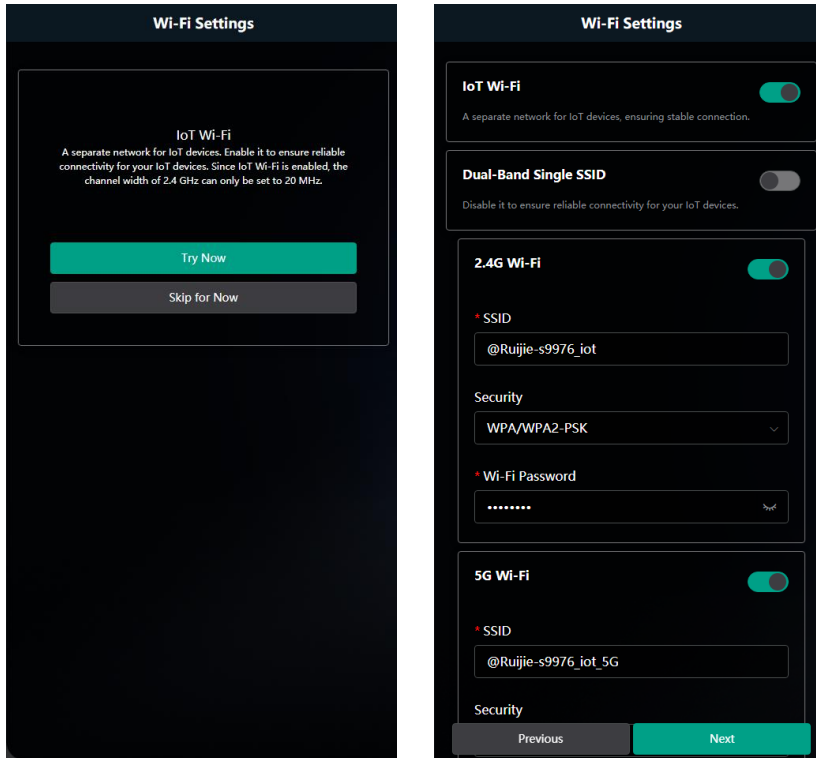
Wi-Fi Settings

IoT Wi-Fi

A separate network for IoT devices. Enable it to ensure reliable connectivity for your IoT devices. Since IoT Wi-Fi is enabled, the channel width of 2.4 GHz can only be set to 20 MHz.

Try Now

Skip for Now

Wi-Fi Settings

IoT Wi-Fi

A separate network for IoT devices, ensuring stable connection.

Dual-Band Single SSID

Disable it to ensure reliable connectivity for your IoT devices.

2.4G Wi-Fi

* SSID

@Ruijie-s9976_iot

Security

WPA/WPA2-PSK

* Wi-Fi Password

••••••••

5G Wi-Fi

* SSID

@Ruijie-s9976_iot_5G

Security

Previous

Next